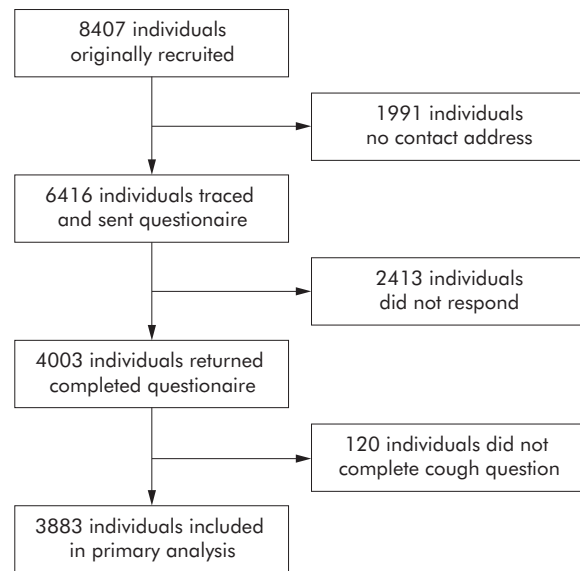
8407 individuals originally recruited

1991 individuals no contact address

6416 individuals traced and sent questionaire

2413 individuals did not respond

4003 individuals returned completed questionaire

120 individuals did not complete cough question

3883 individuals included in primary analysis